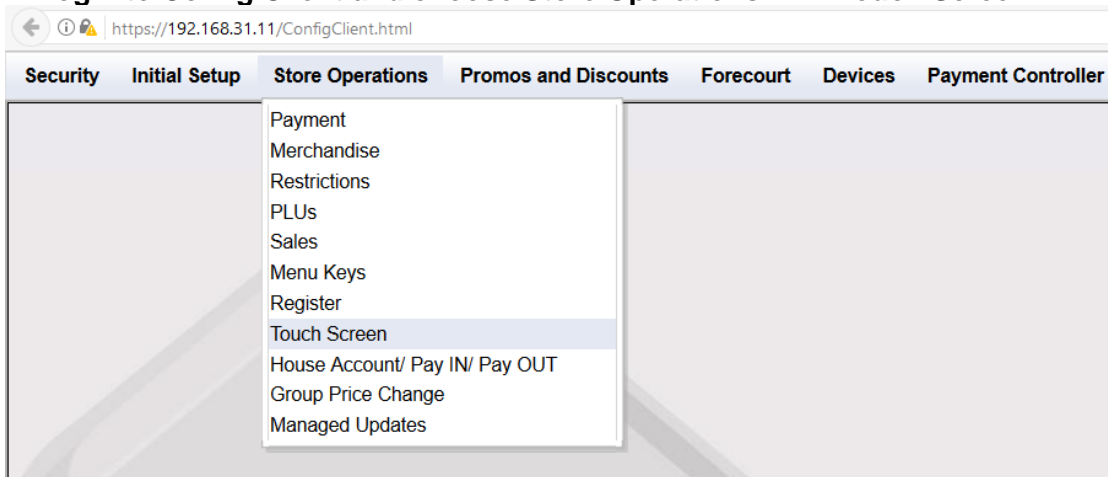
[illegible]

https://192.168.31.11/ConfigClient.html

Security Initial Setup Store Operations Promos and Discounts Forecourt Devices Payment Controller

Payment
Merchandise
Restrictions
PLUs
Sales
Menu Keys
Register
Touch Screen
House Account/ Pay IN/ Pay OUT
Group Price Change
Managed Updates